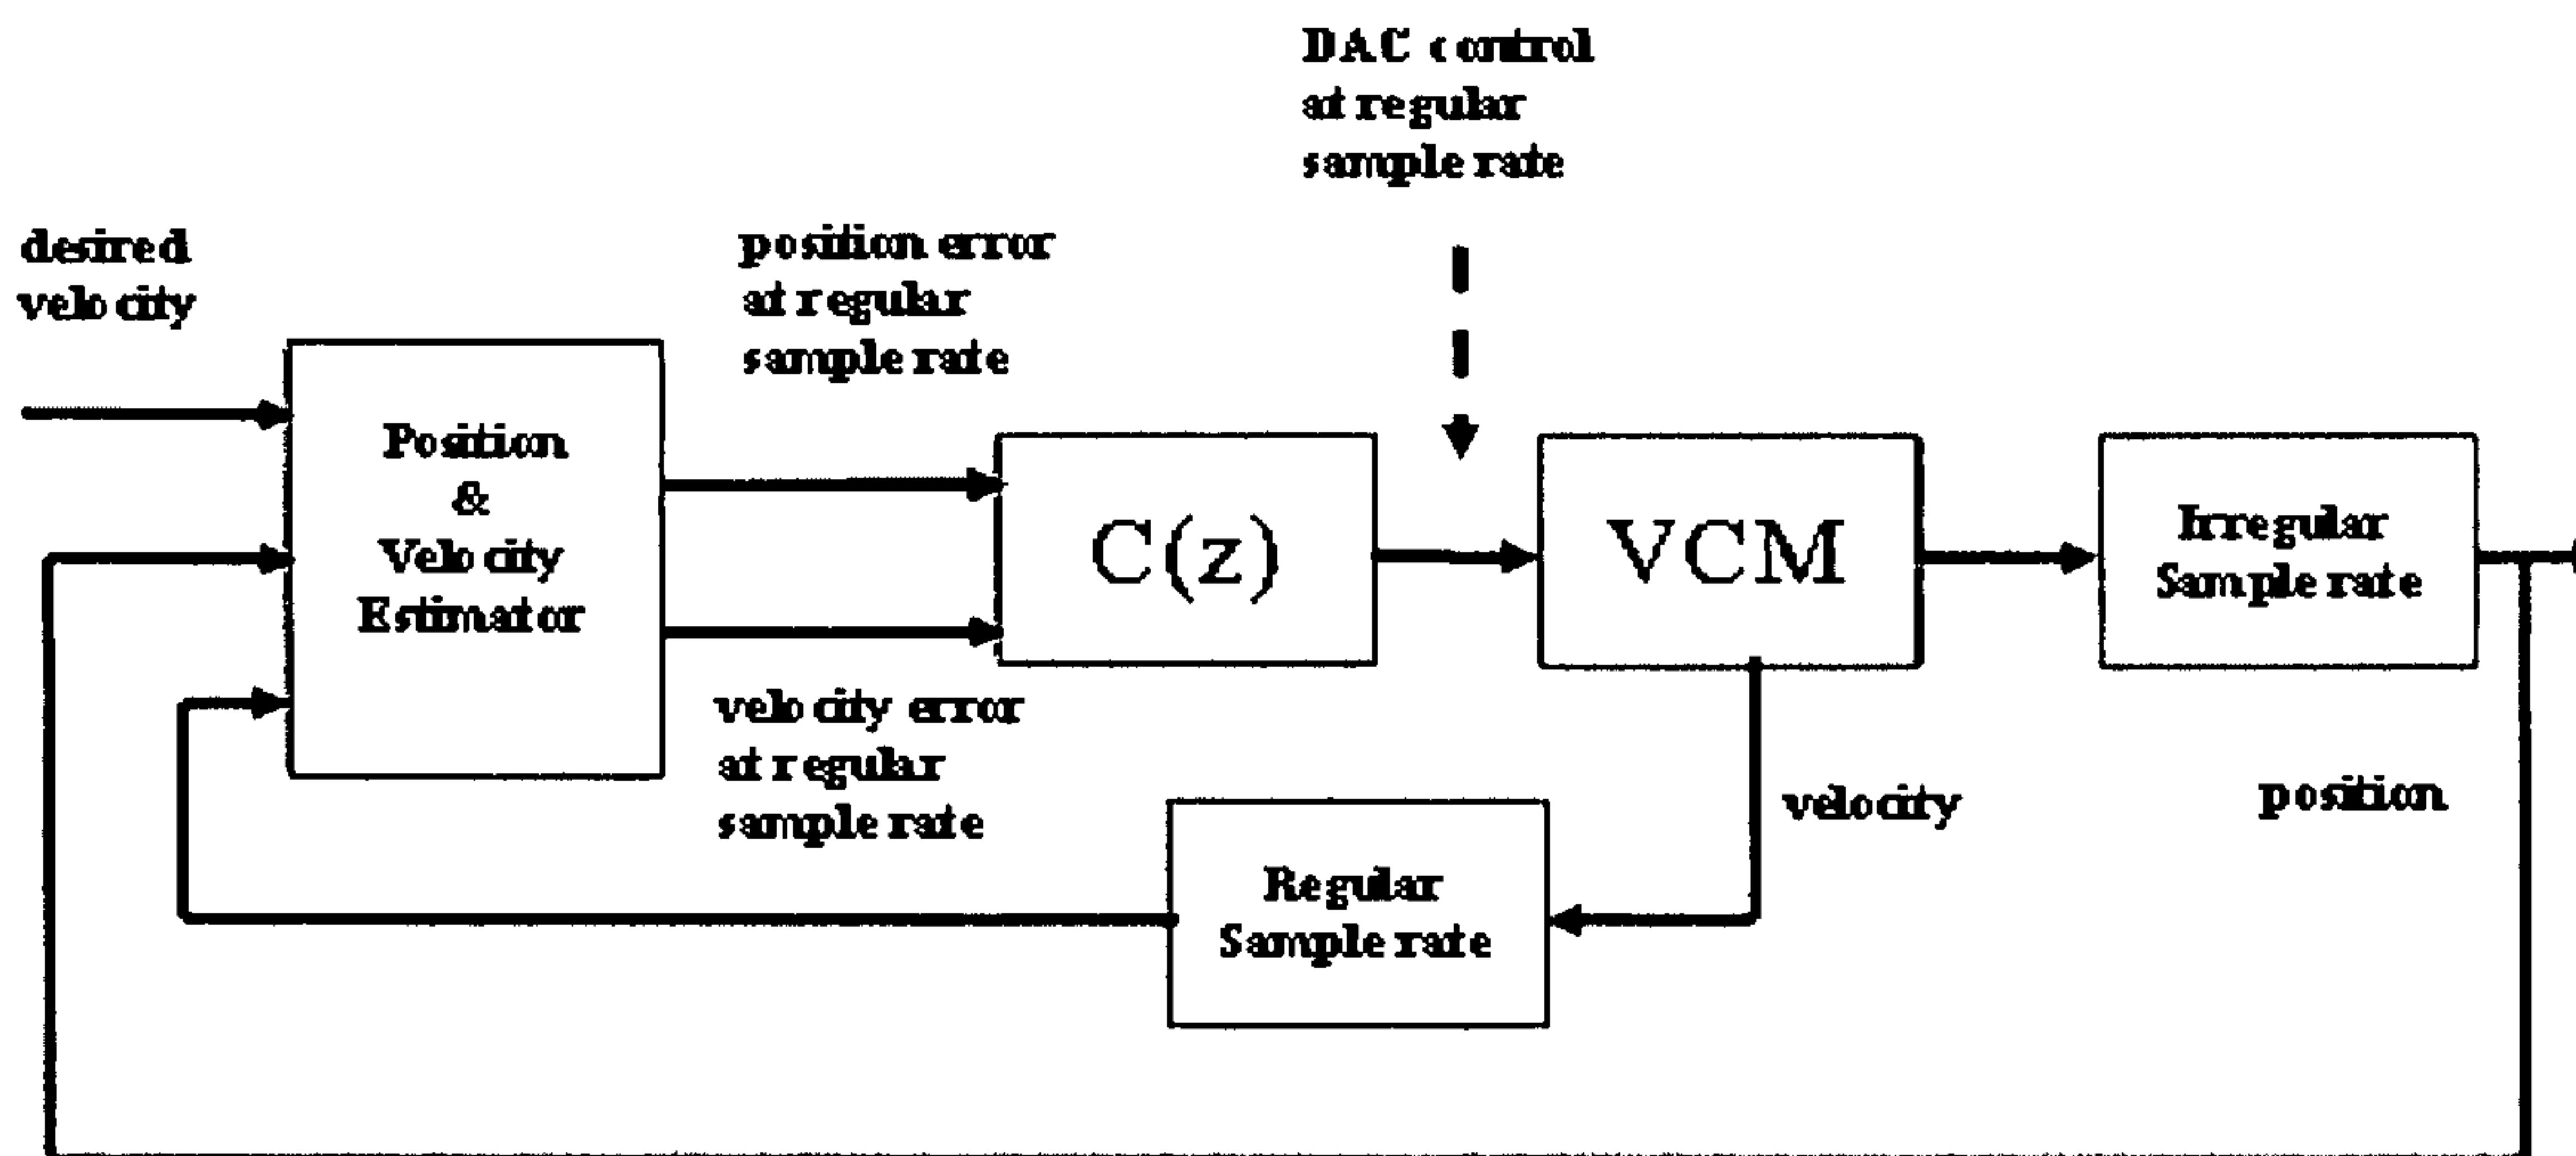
DAC control at regular sample rate

desired velocity

position error at regular sample rate

Position & Velocity Estimator

C(z)

VCM

Irregular Sample rate

velocity error at regular sample rate

velocity

position

Regular Sample rate